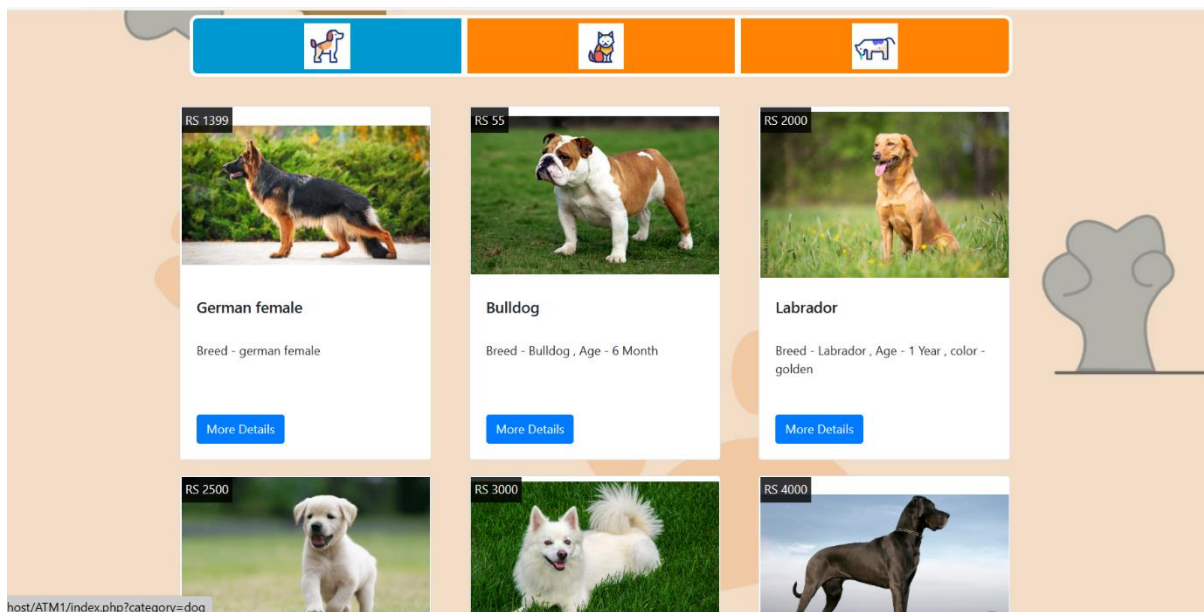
RS 1399

German female

Breed - german female

More Details

RS 55

Bulldog

Breed - Bulldog , Age - 6 Month

More Details

RS 2000

Labrador

Breed - Labrador , Age - 1 Year , color - golden

More Details

RS 2500

RS 3000

RS 4000

host/ATM1/index.php?category=dog